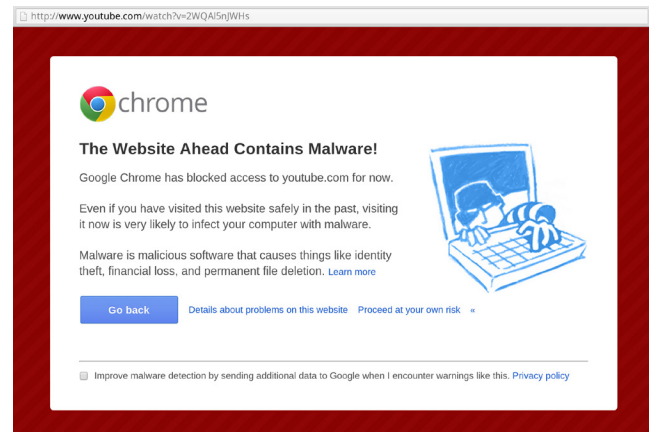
http://www.youtube.com/watch?v=2WQAl5nJWHs

chrome

The Website Ahead Contains Malware!

Google Chrome has blocked access to youtube.com for now.

Even if you have visited this website safely in the past, visiting it now is very likely to infect your computer with malware.

Malware is malicious software that causes things like identity theft, financial loss, and permanent file deletion. Learn more

Go back

Details about problems on this website

Proceed at your own risk «

Improve malware detection by sending additional data to Google when I encounter warnings like this. Privacy policy